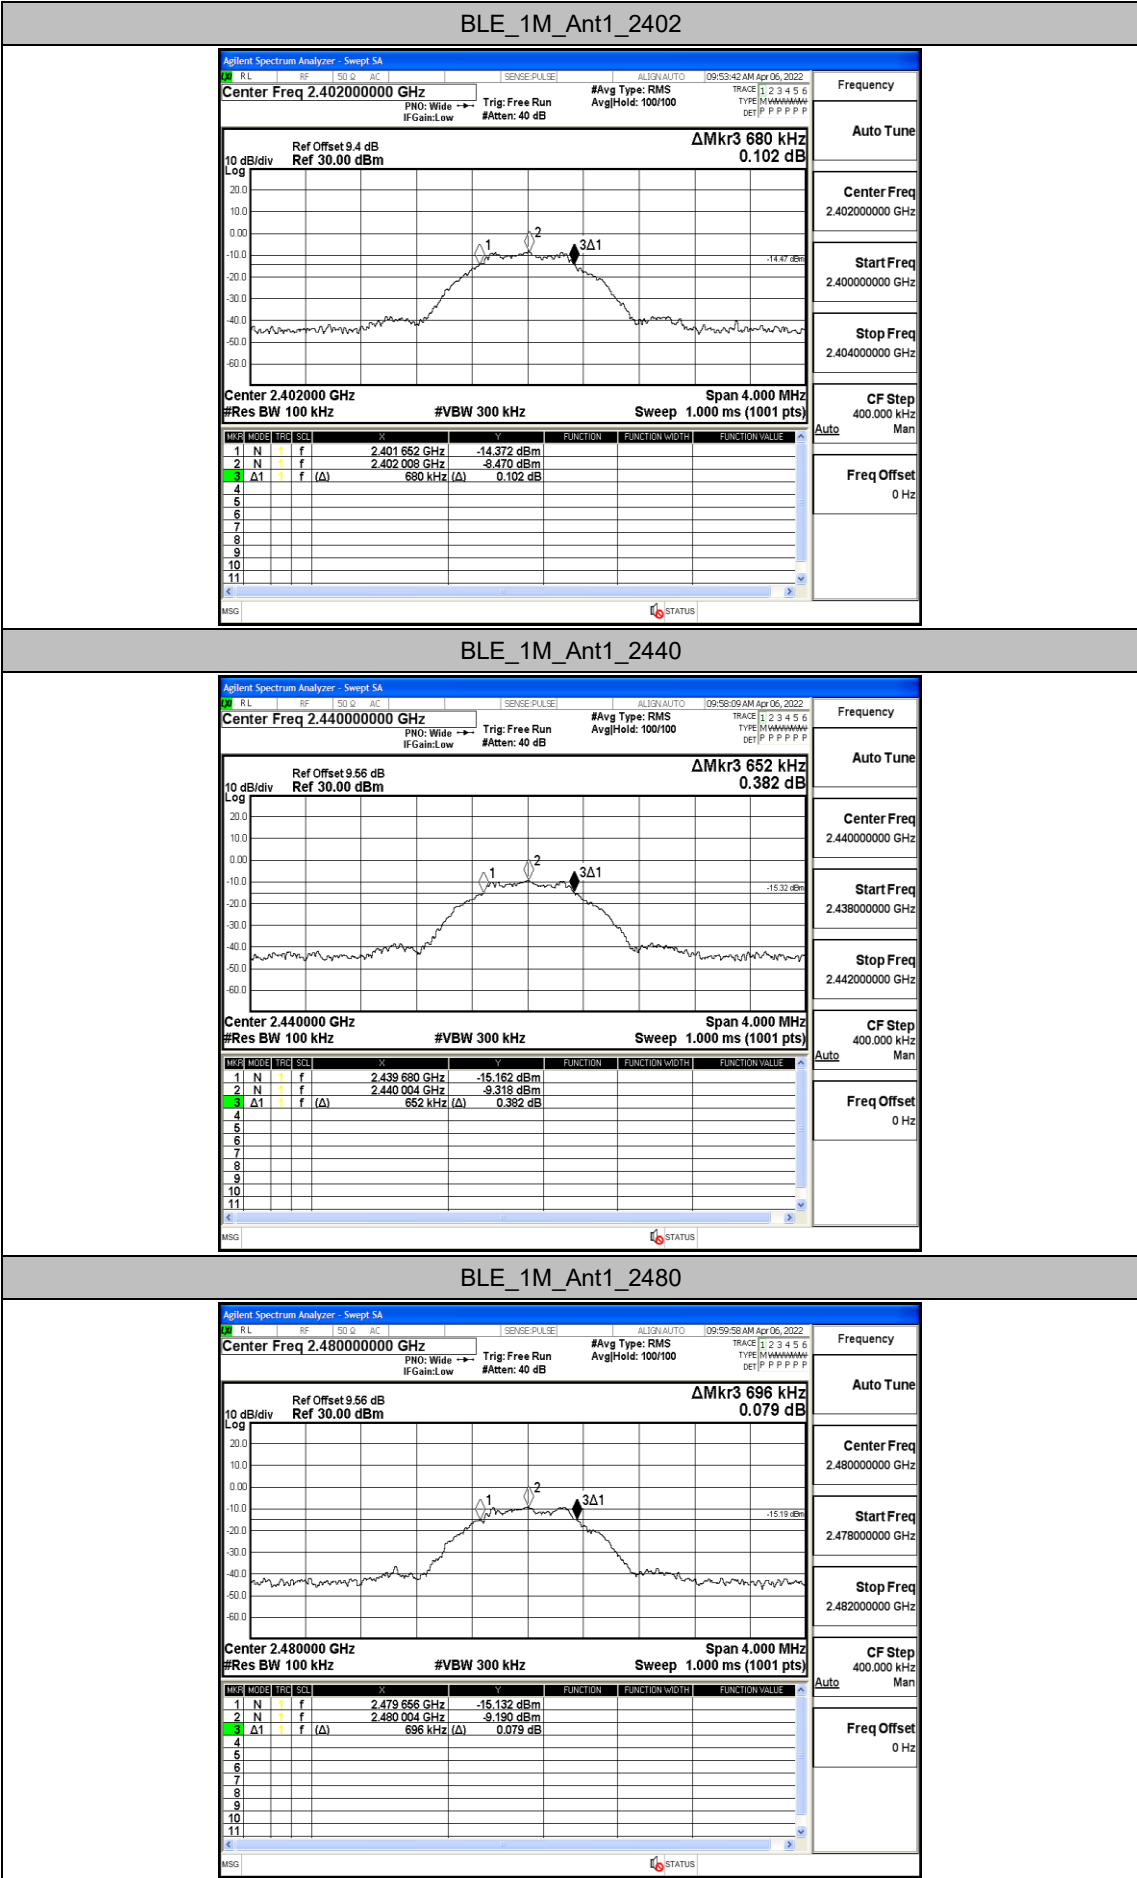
BLE_1M_Ant1_2402

Agilent Spectrum Analyzer - Swept SA
RL RF 50 Ω AC SENSE:PULSE ALIGN AUTO 09:53:42 AM Apr 06, 2022
Center Freq 2.402000000 GHz
PNO: Wide IFGain:Low
Trig: Free Run #Atten: 40 dB
#Avg Type: RMS Avg|Hold: 100/100
TRACE 1 2 3 4 5 6 TYPE M WWWWW DET P P P P P P
Frequency
Ref Offset 9.4 dB
10 dB/div Ref 30.00 dBm
Log
ΔMkr3 680 kHz
0.102 dB
20.0 10.0 0.00 -10.0 -20.0 -30.0 -40.0 -50.0 -60.0
1 2 3Δ1
-14.47 dBm
Center 2.402000 GHz
#Res BW 100 kHz #VBW 300 kHz
Span 4.000 MHz
Sweep 1.000 ms (1001 pts)

| MKR | MODE | TRC | SCL | X | Y | FUNCTION | FUNCTION WIDTH | FUNCTION VALUE |
|---|---|---|---|---|---|---|---|---|
| 1 | N | 1 | f | 2.401 652 GHz | -14.372 dBm | | | |
| 2 | N | 1 | f | 2.402 008 GHz | -8.470 dBm | | | |
| 3 | Δ1 | 1 | f (Δ) | 680 kHz | (Δ) 0.102 dB | | | |
| 4 | | | | | | | | |
| 5 | | | | | | | | |
| 6 | | | | | | | | |
| 7 | | | | | | | | |
| 8 | | | | | | | | |
| 9 | | | | | | | | |
| 10 | | | | | | | | |
| 11 | | | | | | | | |

Auto Tune
Center Freq 2.402000000 GHz
Start Freq 2.400000000 GHz
Stop Freq 2.404000000 GHz
CF Step 400.000 kHz Auto Man
Freq Offset 0 Hz
MSG STATUS

BLE_1M_Ant1_2440

Agilent Spectrum Analyzer - Swept SA
RL RF 50 Ω AC SENSE:PULSE ALIGN AUTO 09:58:09 AM Apr 06, 2022
Center Freq 2.440000000 GHz
PNO: Wide IFGain:Low
Trig: Free Run #Atten: 40 dB
#Avg Type: RMS Avg|Hold: 100/100
TRACE 1 2 3 4 5 6 TYPE M WWWWW DET P P P P P P
Frequency
Ref Offset 9.56 dB
10 dB/div Ref 30.00 dBm
Log
ΔMkr3 652 kHz
0.382 dB
20.0 10.0 0.00 -10.0 -20.0 -30.0 -40.0 -50.0 -60.0
1 2 3Δ1
-15.32 dBm
Center 2.440000 GHz
#Res BW 100 kHz #VBW 300 kHz
Span 4.000 MHz
Sweep 1.000 ms (1001 pts)

| MKR | MODE | TRC | SCL | X | Y | FUNCTION | FUNCTION WIDTH | FUNCTION VALUE |
|---|---|---|---|---|---|---|---|---|
| 1 | N | 1 | f | 2.439 680 GHz | -15.162 dBm | | | |
| 2 | N | 1 | f | 2.440 004 GHz | -9.318 dBm | | | |
| 3 | Δ1 | 1 | f (Δ) | 652 kHz | (Δ) 0.382 dB | | | |
| 4 | | | | | | | | |
| 5 | | | | | | | | |
| 6 | | | | | | | | |
| 7 | | | | | | | | |
| 8 | | | | | | | | |
| 9 | | | | | | | | |
| 10 | | | | | | | | |
| 11 | | | | | | | | |

Auto Tune
Center Freq 2.440000000 GHz
Start Freq 2.438000000 GHz
Stop Freq 2.442000000 GHz
CF Step 400.000 kHz Auto Man
Freq Offset 0 Hz
MSG STATUS

BLE_1M_Ant1_2480

Agilent Spectrum Analyzer - Swept SA
RL RF 50 Ω AC SENSE:PULSE ALIGN AUTO 09:59:58 AM Apr 06, 2022
Center Freq 2.480000000 GHz
PNO: Wide IFGain:Low
Trig: Free Run #Atten: 40 dB
#Avg Type: RMS Avg|Hold: 100/100
TRACE 1 2 3 4 5 6 TYPE M WWWWW DET P P P P P P
Frequency
Ref Offset 9.56 dB
10 dB/div Ref 30.00 dBm
Log
ΔMkr3 696 kHz
0.079 dB
20.0 10.0 0.00 -10.0 -20.0 -30.0 -40.0 -50.0 -60.0
1 2 3Δ1
-15.19 dBm
Center 2.480000 GHz
#Res BW 100 kHz #VBW 300 kHz
Span 4.000 MHz
Sweep 1.000 ms (1001 pts)

| MKR | MODE | TRC | SCL | X | Y | FUNCTION | FUNCTION WIDTH | FUNCTION VALUE |
|---|---|---|---|---|---|---|---|---|
| 1 | N | 1 | f | 2.479 656 GHz | -15.132 dBm | | | |
| 2 | N | 1 | f | 2.480 004 GHz | -9.190 dBm | | | |
| 3 | Δ1 | 1 | f (Δ) | 696 kHz | (Δ) 0.079 dB | | | |
| 4 | | | | | | | | |
| 5 | | | | | | | | |
| 6 | | | | | | | | |
| 7 | | | | | | | | |
| 8 | | | | | | | | |
| 9 | | | | | | | | |
| 10 | | | | | | | | |
| 11 | | | | | | | | |

Auto Tune
Center Freq 2.480000000 GHz
Start Freq 2.478000000 GHz
Stop Freq 2.482000000 GHz
CF Step 400.000 kHz Auto Man
Freq Offset 0 Hz
MSG STATUS